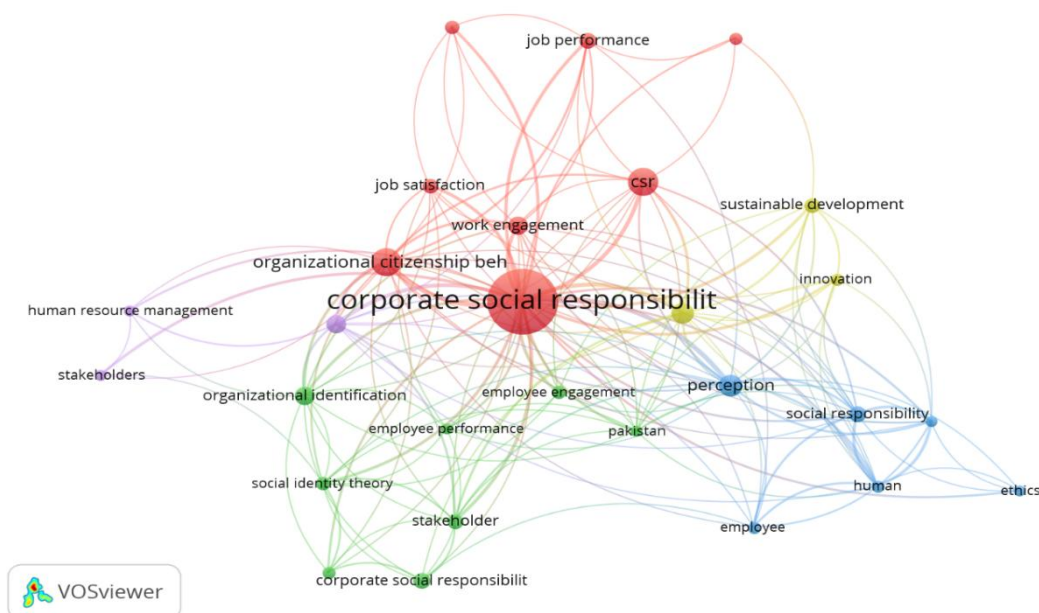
job performance
csr
job satisfaction
sustainable development
work engagement
organizational citizenship beh
innovation
corporate social responsibilit
human resource management
stakeholders
organizational identification
employee engagement
perception
social responsibility
employee performance
pakistan
social identity theory
human
ethics
stakeholder
employee
corporate social responsibilit
VOSviewer